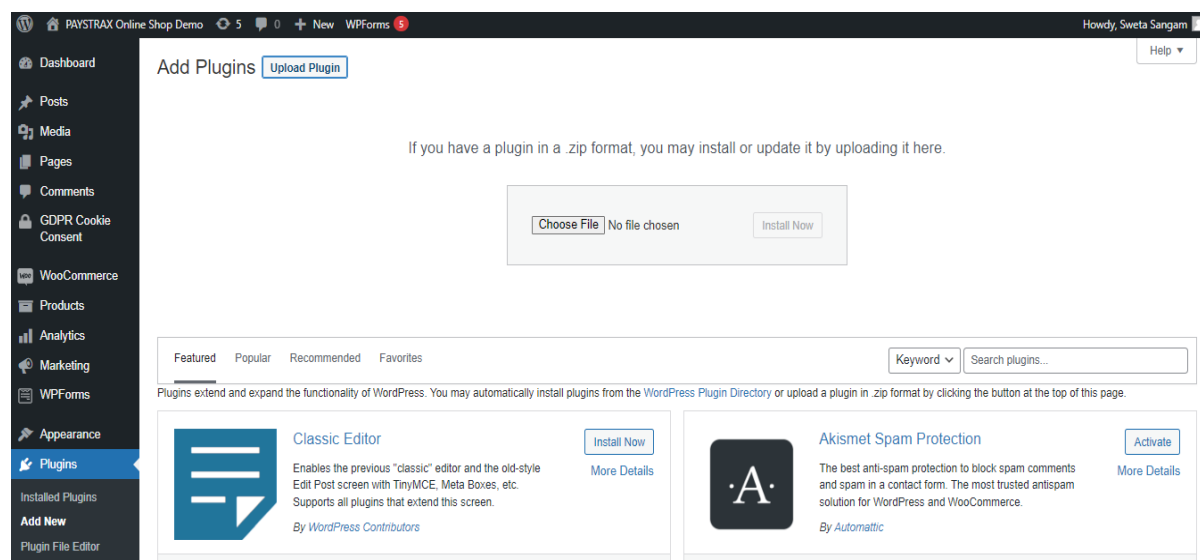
PAYSTRAX Online Shop Demo 5 0 + New WPForms 5 Howdy, Sweta Sangam

Help ▾

Dashboard
Posts
Media
Pages
Comments
GDPR Cookie Consent
WooCommerce
Products
Analytics
Marketing
WPForms
Appearance
Plugins
Installed Plugins
Add New
Plugin File Editor

Add Plugins Upload Plugin

If you have a plugin in a .zip format, you may install or update it by uploading it here.

Choose File No file chosen Install Now

Featured Popular Recommended Favorites

Keyword Search plugins...

Plugins extend and expand the functionality of WordPress. You may automatically install plugins from the WordPress Plugin Directory or upload a plugin in .zip format by clicking the button at the top of this page.

Classic Editor
Install Now
More Details
Enables the previous "classic" editor and the old-style Edit Post screen with TinyMCE, Meta Boxes, etc. Supports all plugins that extend this screen.
By WordPress Contributors

Akismet Spam Protection
Activate
More Details
The best anti-spam protection to block spam comments and spam in a contact form. The most trusted antispam solution for WordPress and WooCommerce.
By Automattic